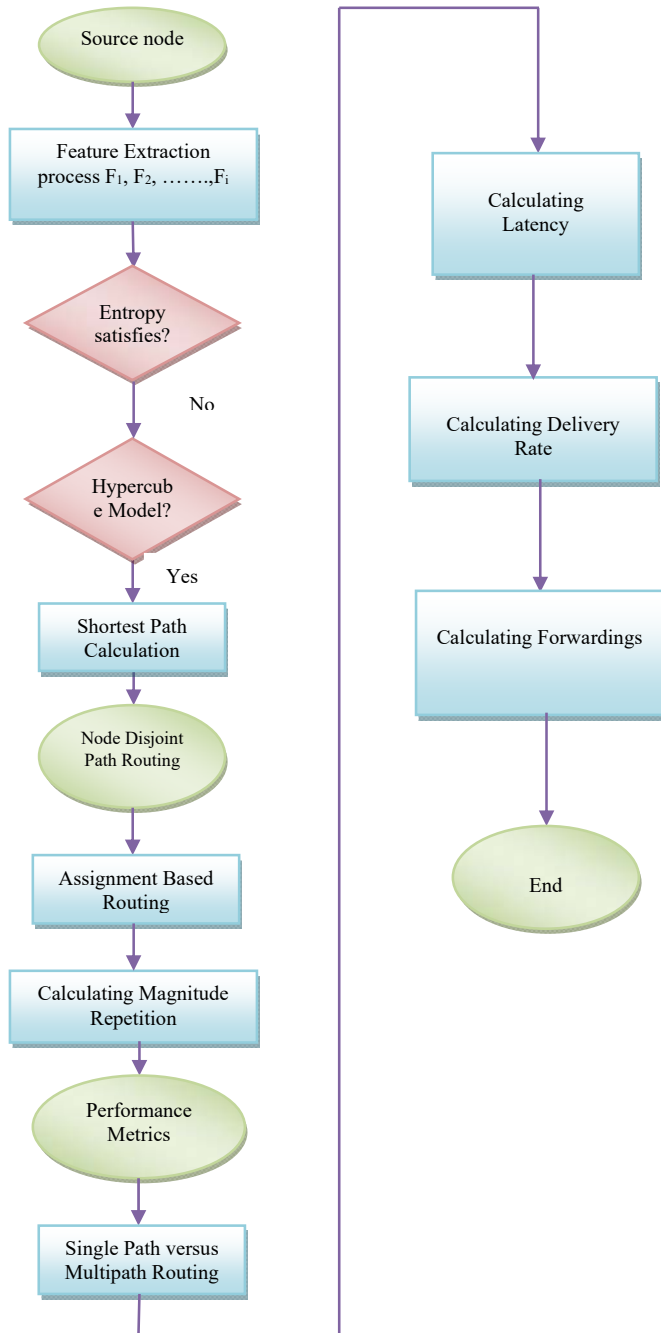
Source node

Feature Extraction process $F_1$, $F_2$, …….,$F_i$

Entropy satisfies?

No

Hypercub e Model?

Yes

Shortest Path Calculation

Node Disjoint Path Routing

Assignment Based Routing

Calculating Magnitude Repetition

Performance Metrics

Single Path versus Multipath Routing

Calculating Latency

Calculating Delivery Rate

Calculating Forwardings

End